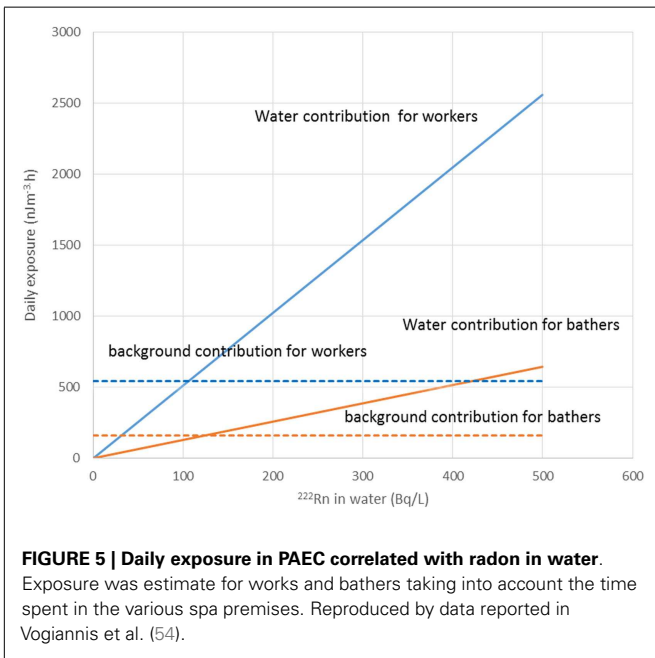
3000
2500
2000
1500
1000
500
0
Daily exposure (nJm$^{-3}$h)
0
100
200
300
400
500
600
$^{222}$Rn in water (Bq/L)

Water contribution for workers
Water contribution for bathers
background contribution for workers
background contribution for bathers

**FIGURE 5 | Daily exposure in PAEC correlated with radon in water**. Exposure was estimate for works and bathers taking into account the time spent in the various spa premises. Reproduced by data reported in Vogiannis et al. (54).